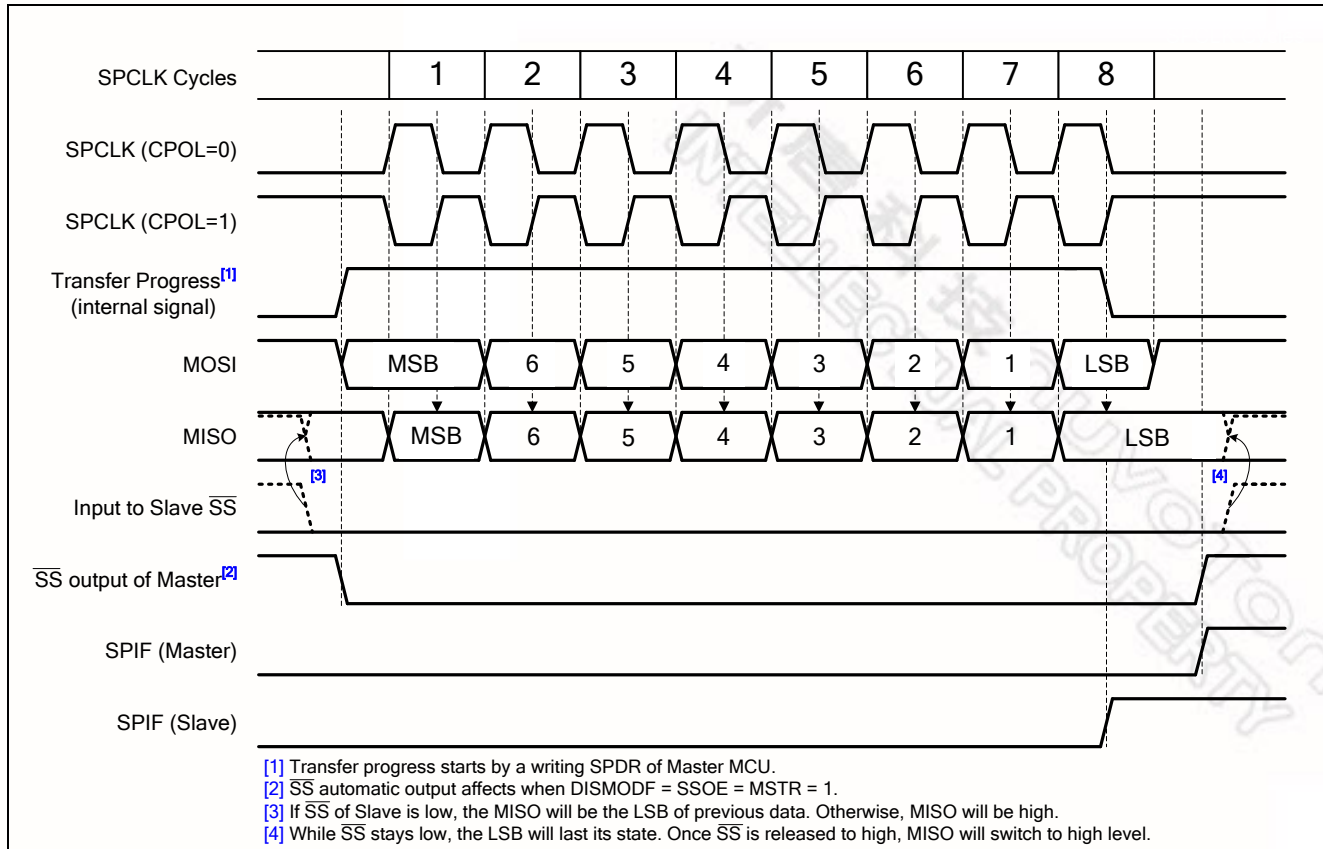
SPCLK Cycles

| 1 | 2 | 3 | 4 | 5 | 6 | 7 | 8 |
|---|---|---|---|---|---|---|---|

SPCLK (CPOL=0)

SPCLK (CPOL=1)

Transfer Progress[1] (internal signal)

MOSI

MSB 6 5 4 3 2 1 LSB

MISO

MSB 6 5 4 3 2 1 LSB

[3]

[4]

Input to Slave $\overline{SS}$

$\overline{SS}$ output of Master[2]

SPIF (Master)

SPIF (Slave)

[1] Transfer progress starts by a writing SPDR of Master MCU.
[2] $\overline{SS}$ automatic output affects when DISMODF = SSOE = MSTR = 1.
[3] If $\overline{SS}$ of Slave is low, the MISO will be the LSB of previous data. Otherwise, MISO will be high.
[4] While $\overline{SS}$ stays low, the LSB will last its state. Once $\overline{SS}$ is released to high, MISO will switch to high level.